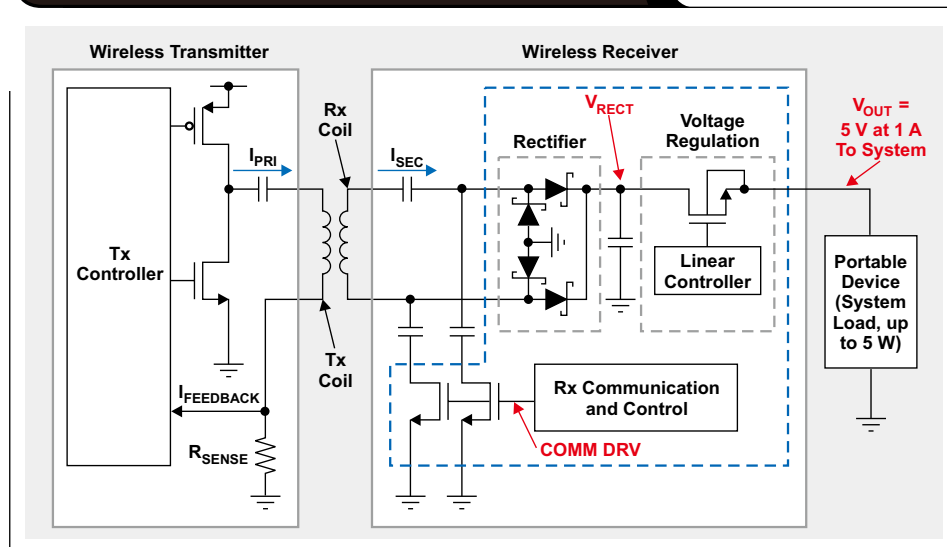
Wireless Transmitter

Wireless Receiver

Rx Coil

$V_{RECT}$

Rectifier

Voltage Regulation

$V_{OUT}$ = 5 V at 1 A To System

$I_{PRI}$

$I_{SEC}$

Tx Controller

Linear Controller

Portable Device (System Load, up to 5 W)

Tx Coil

$I_{FEEDBACK}$

Rx Communication and Control

$R_{SENSE}$

COMM DRV